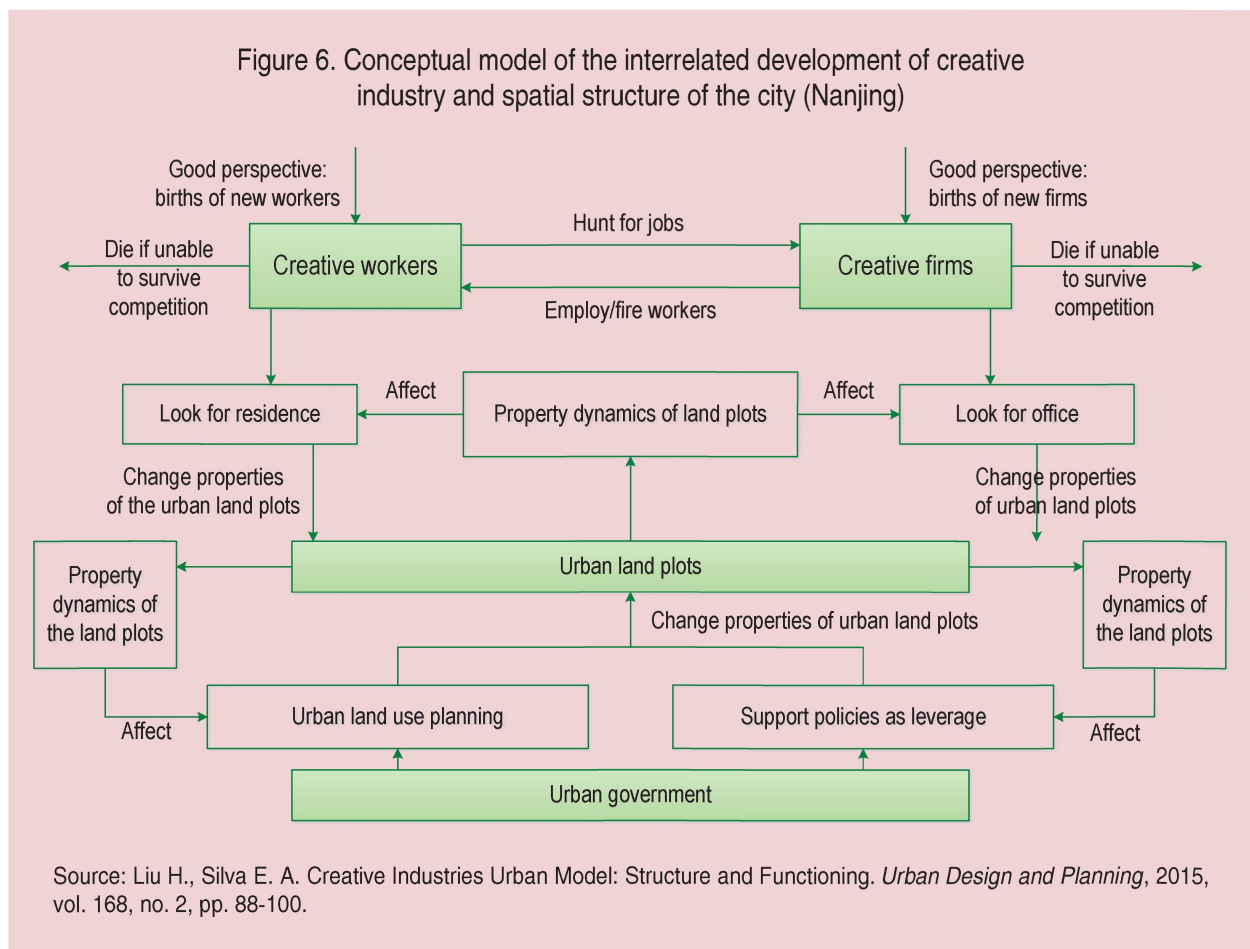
Figure 6. Conceptual model of the interrelated development of creative industry and spatial structure of the city (Nanjing)

Good perspective: births of new workers

Good perspective: births of new firms

Die if unable to survive competition

Creative workers

Hunt for jobs

Employ/fire workers

Creative firms

Die if unable to survive competition

Look for residence

Affect

Property dynamics of land plots

Affect

Look for office

Change properties of the urban land plots

Change properties of urban land plots

Property dynamics of the land plots

Urban land plots

Property dynamics of the land plots

Change properties of urban land plots

Affect

Urban land use planning

Support policies as leverage

Affect

Urban government

Source: Liu H., Silva E. A. Creative Industries Urban Model: Structure and Functioning. *Urban Design and Planning*, 2015, vol. 168, no. 2, pp. 88-100.